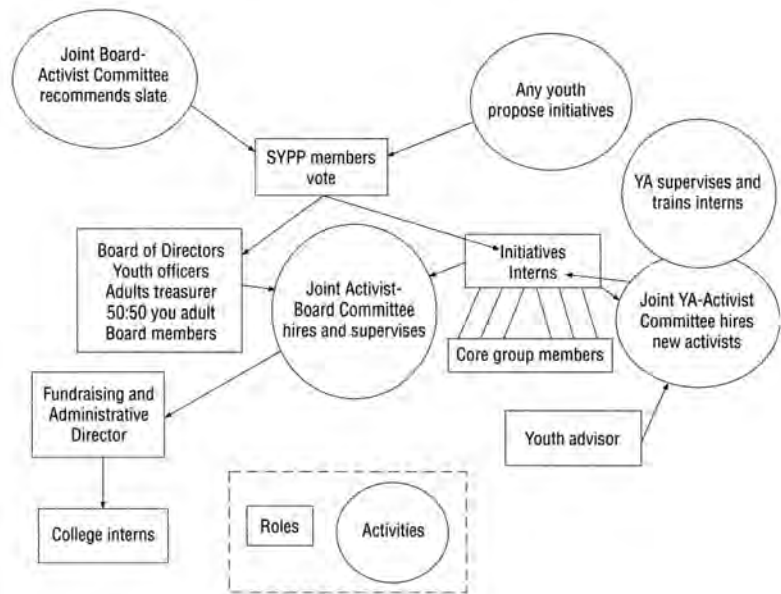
Joint Board-Activist Committee recommends slate

Any youth propose initiatives

SYPP members vote

YA supervises and trains interns

Board of Directors Youth officers Adults treasurer 50:50 you adult Board members

Joint Activist-Board Committee hires and supervises

Initiatives Interns

Core group members

Joint YA-Activist Committee hires new activists

Fundraising and Administrative Director

Youth advisor

College interns

Roles

Activities